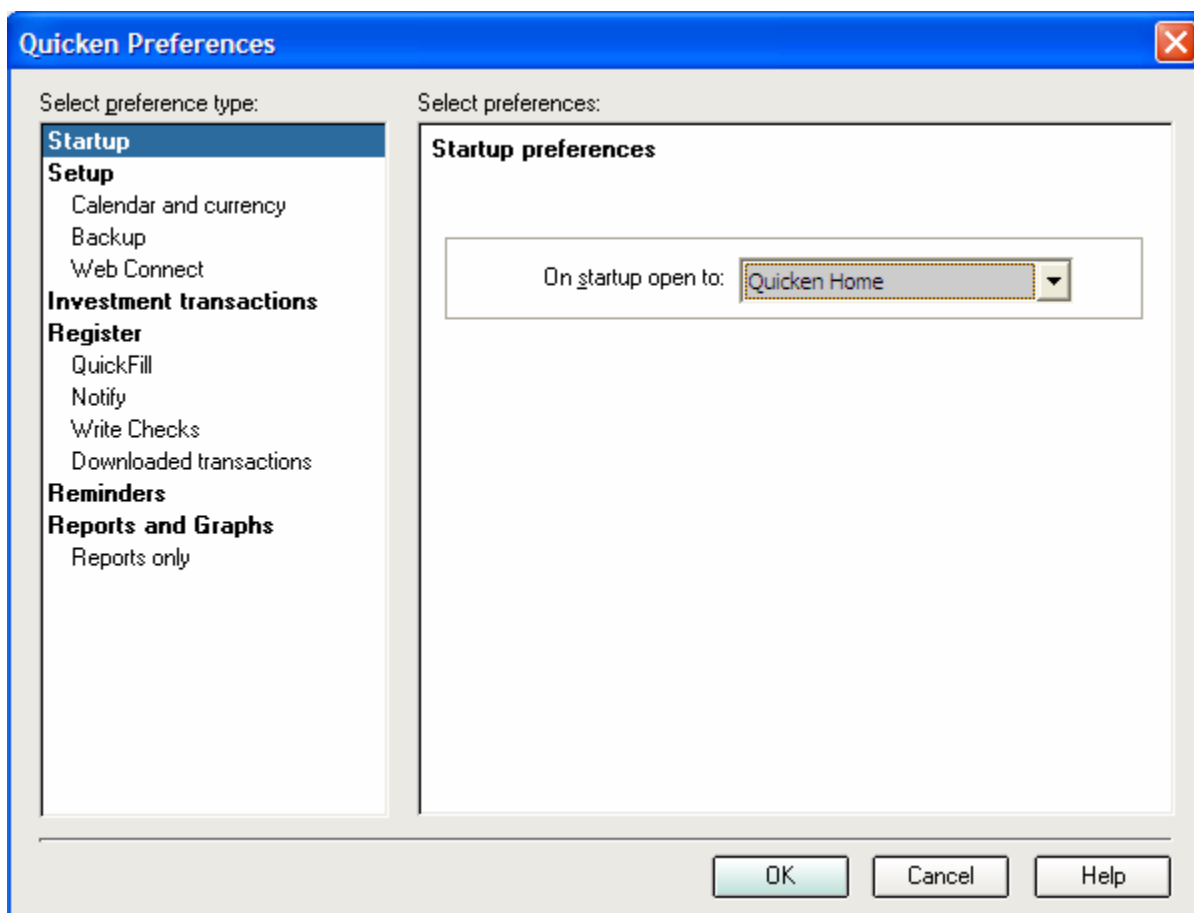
Quicken Preferences

Select preference type:

Startup
Setup
Calendar and currency
Backup
Web Connect
Investment transactions
Register
QuickFill
Notify
Write Checks
Downloaded transactions
Reminders
Reports and Graphs
Reports only

Select preferences:

Startup preferences

On startup open to: Quicken Home

OK Cancel Help